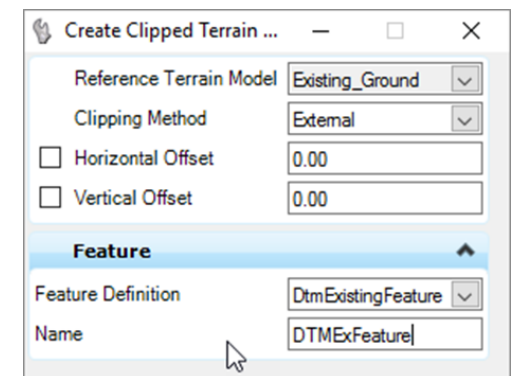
Create Clipped Terrain ...

Reference Terrain Model Existing_Ground
Clipping Method External
Horizontal Offset 0.00
Vertical Offset 0.00

Feature

Feature Definition DtmExistingFeature
Name DTMExFeature